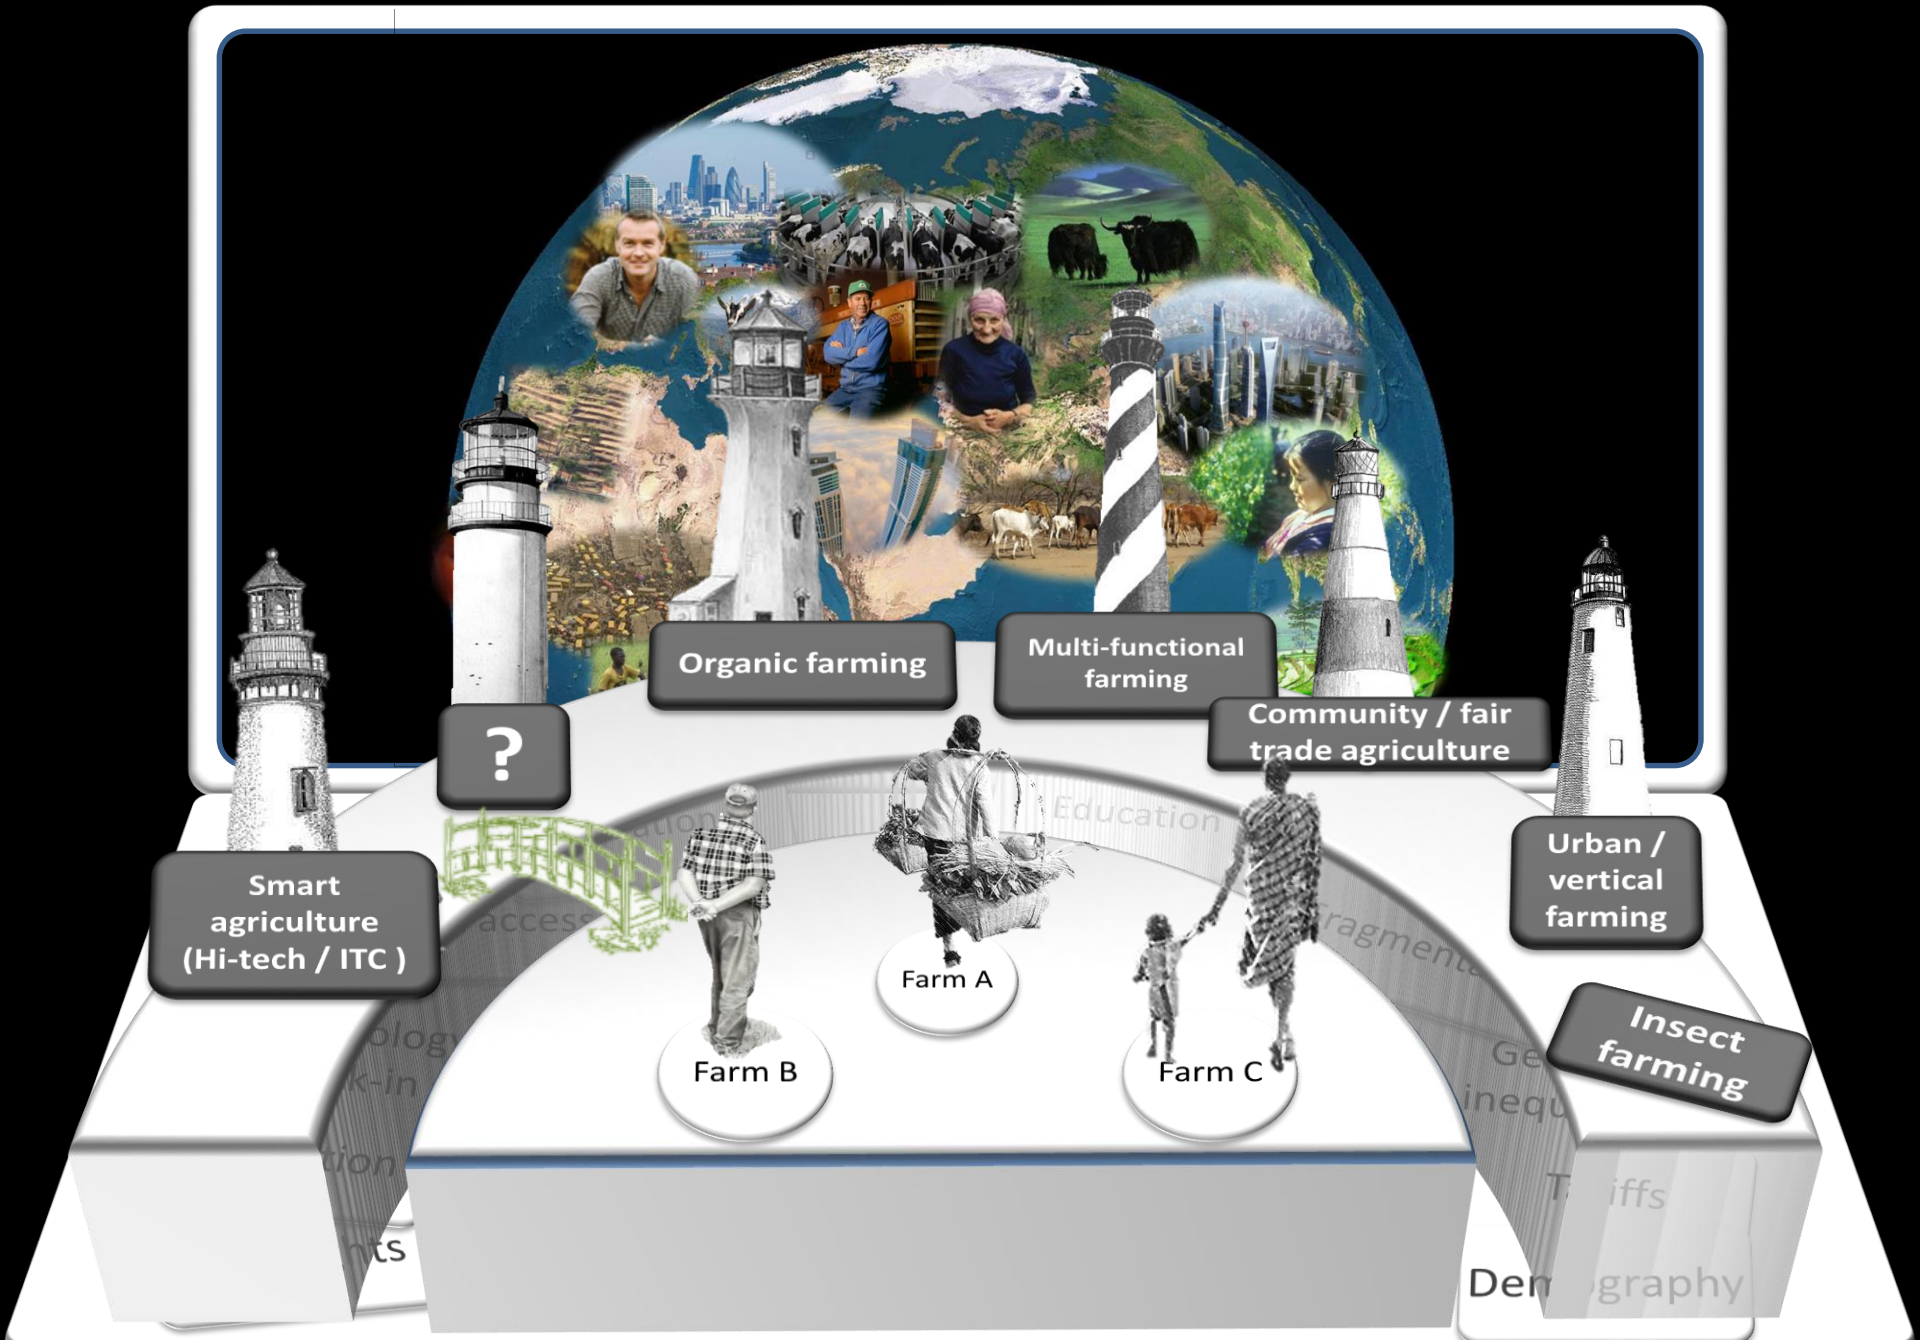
Organic farming

Multi-functional farming

Community / fair trade agriculture

?

Smart agriculture (Hi-tech / ITC )

Urban / vertical farming

Insect farming

Education

ation

access

ology

k-in

tion

nts

ragmenta

Ge

inequ

T iffs

Den graphy

Farm A

Farm B

Farm C